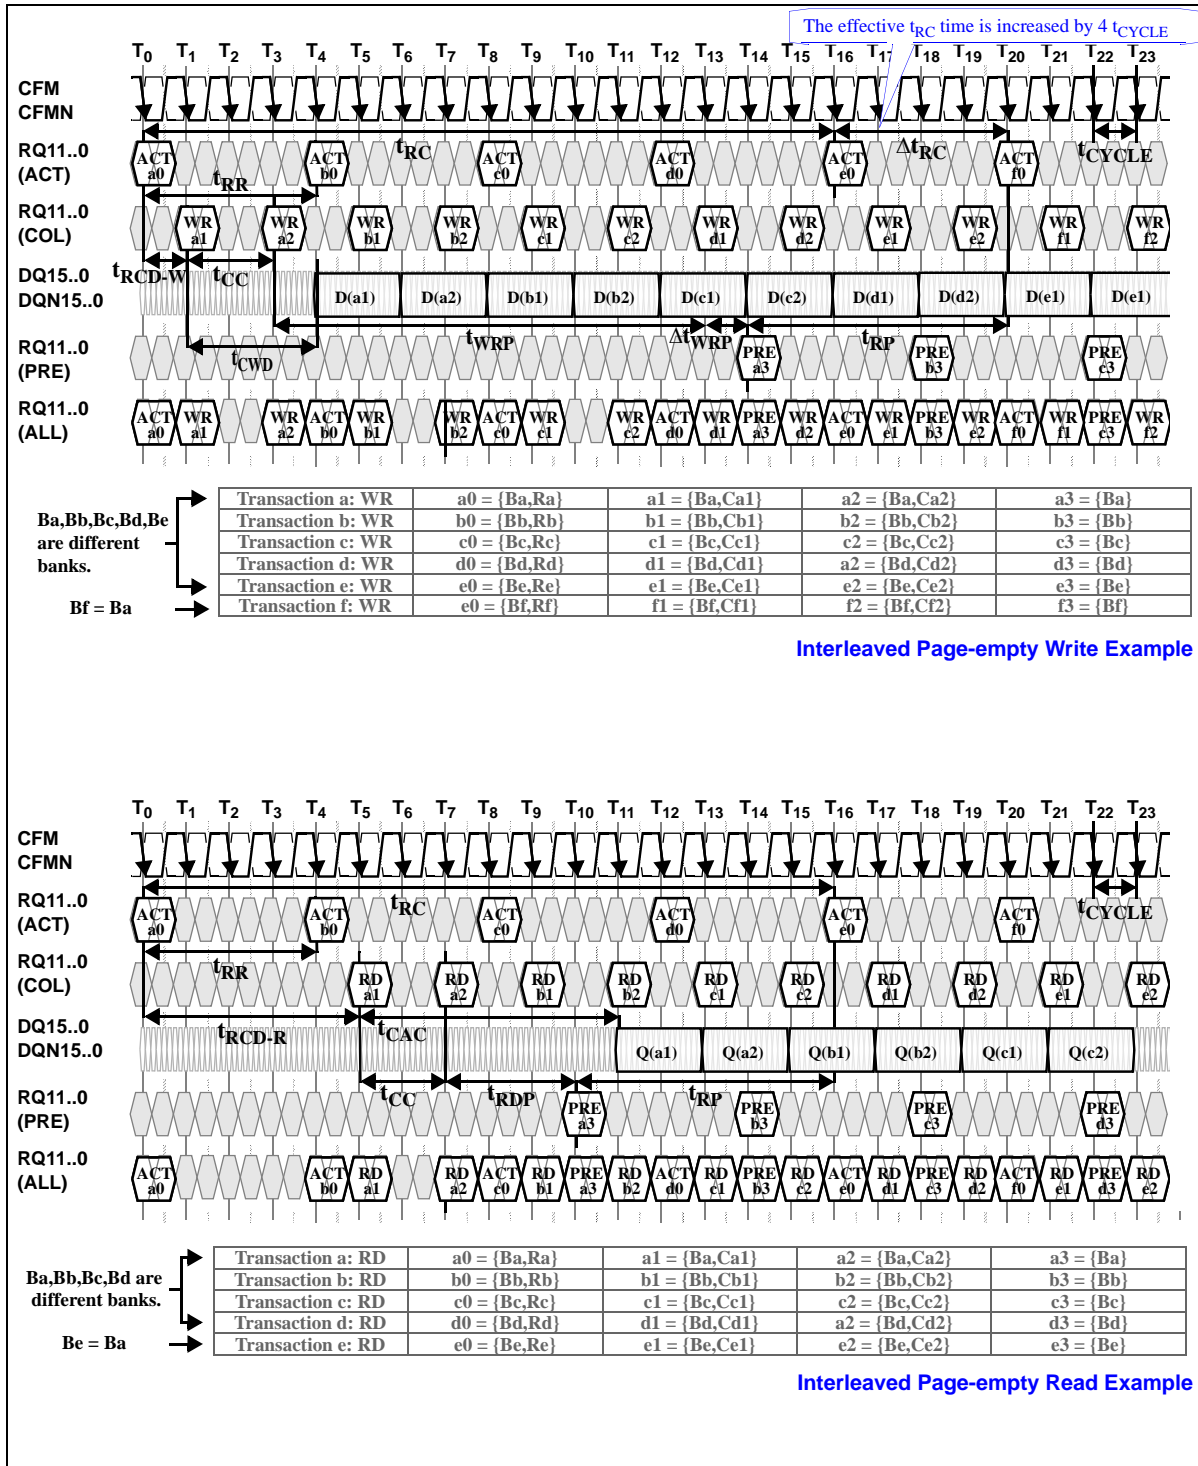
The effective $t_{RC}$ time is increased by 4 $t_{CYCLE}$

$T_0$ $T_1$ $T_2$ $T_3$ $T_4$ $T_5$ $T_6$ $T_7$ $T_8$ $T_9$ $T_{10}$ $T_{11}$ $T_{12}$ $T_{13}$ $T_{14}$ $T_{15}$ $T_{16}$ $T_{17}$ $T_{18}$ $T_{19}$ $T_{20}$ $T_{21}$ $T_{22}$ $T_{23}$

CFM
CFMN

RQ11..0
(ACT)

ACT a0 ACT b0 $t_{RC}$ ACT c0 ACT d0 ACT e0 $\Delta t_{RC}$ ACT f0 $t_{CYCLE}$

$t_{RR}$

RQ11..0
(COL)

WR a1 WR a2 WR b1 WR b2 WR c1 WR c2 WR d1 WR d2 WR e1 WR e2 WR f1 WR f2

DQ15..0
DQN15..0

$t_{RCD-W}$ $t_{CC}$ D(a1) D(a2) D(b1) D(b2) D(c1) D(c2) D(d1) D(d2) D(e1) D(e1)

$t_{WRP}$ $\Delta t_{WRP}$ $t_{RP}$

RQ11..0
(PRE)

$t_{CWD}$ PRE a3 PRE b3 PRE c3

RQ11..0
(ALL)

ACT a0 WR a1 WR a2 ACT b0 WR b1 WR b2 ACT c0 WR c1 WR c2 ACT d0 WR d1 PRE a3 WR d2 ACT e0 WR e1 PRE b3 WR e2 ACT f0 WR f1 PRE c3 WR f2

Ba,Bb,Bc,Bd,Be are different banks.

Bf = Ba

| Transaction a: WR | a0 = {Ba,Ra} | a1 = {Ba,Ca1} | a2 = {Ba,Ca2} | a3 = {Ba} |
|---|---|---|---|---|
| Transaction b: WR | b0 = {Bb,Rb} | b1 = {Bb,Cb1} | b2 = {Bb,Cb2} | b3 = {Bb} |
| Transaction c: WR | c0 = {Bc,Rc} | c1 = {Bc,Cc1} | c2 = {Bc,Cc2} | c3 = {Bc} |
| Transaction d: WR | d0 = {Bd,Rd} | d1 = {Bd,Cd1} | a2 = {Bd,Cd2} | d3 = {Bd} |
| Transaction e: WR | e0 = {Be,Re} | e1 = {Be,Ce1} | e2 = {Be,Ce2} | e3 = {Be} |
| Transaction f: WR | e0 = {Bf,Rf} | f1 = {Bf,Cf1} | f2 = {Bf,Cf2} | f3 = {Bf} |

Interleaved Page-empty Write Example

$T_0$ $T_1$ $T_2$ $T_3$ $T_4$ $T_5$ $T_6$ $T_7$ $T_8$ $T_9$ $T_{10}$ $T_{11}$ $T_{12}$ $T_{13}$ $T_{14}$ $T_{15}$ $T_{16}$ $T_{17}$ $T_{18}$ $T_{19}$ $T_{20}$ $T_{21}$ $T_{22}$ $T_{23}$

CFM
CFMN

RQ11..0
(ACT)

ACT a0 ACT b0 $t_{RC}$ ACT c0 ACT d0 ACT e0 ACT f0 $t_{CYCLE}$

$t_{RR}$

RQ11..0
(COL)

RD a1 RD a2 RD b1 RD b2 RD c1 RD c2 RD d1 RD d2 RD e1 RD e2

DQ15..0
DQN15..0

$t_{RCD-R}$ $t_{CAC}$ Q(a1) Q(a2) Q(b1) Q(b2) Q(c1) Q(c2)

RQ11..0
(PRE)

$t_{CC}$ $t_{RDP}$ PRE a3 $t_{RP}$ PRE b3 PRE c3 PRE d3

RQ11..0
(ALL)

ACT a0 ACT b0 RD a1 RD a2 ACT c0 RD b1 PRE a3 RD b2 ACT d0 RD c1 PRE b3 RD c2 ACT e0 RD d1 PRE c3 RD d2 ACT f0 RD e1 PRE d3 RD e2

Ba,Bb,Bc,Bd are different banks.

Be = Ba

| Transaction a: RD | a0 = {Ba,Ra} | a1 = {Ba,Ca1} | a2 = {Ba,Ca2} | a3 = {Ba} |
|---|---|---|---|---|
| Transaction b: RD | b0 = {Bb,Rb} | b1 = {Bb,Cb1} | b2 = {Bb,Cb2} | b3 = {Bb} |
| Transaction c: RD | c0 = {Bc,Rc} | c1 = {Bc,Cc1} | c2 = {Bc,Cc2} | c3 = {Bc} |
| Transaction d: RD | d0 = {Bd,Rd} | d1 = {Bd,Cd1} | a2 = {Bd,Cd2} | d3 = {Bd} |
| Transaction e: RD | e0 = {Be,Re} | e1 = {Be,Ce1} | e2 = {Be,Ce2} | e3 = {Be} |

Interleaved Page-empty Read Example